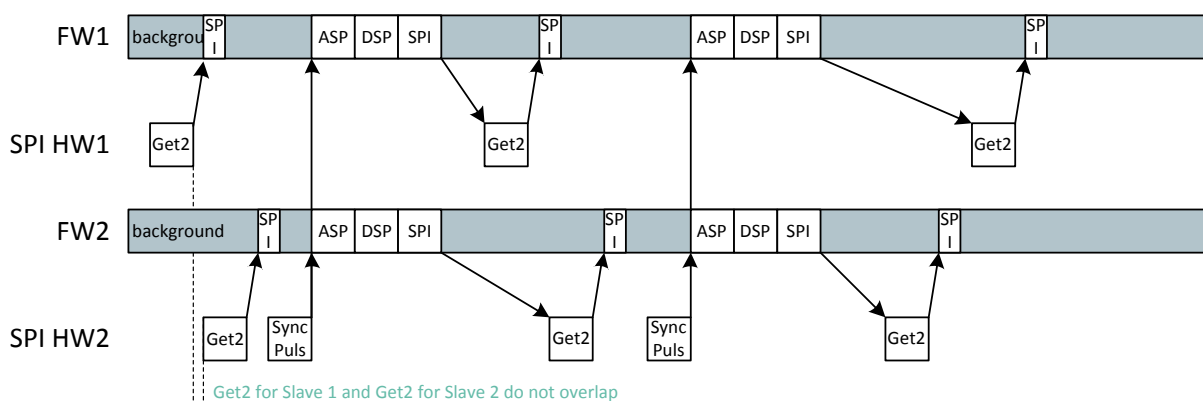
FW1
backgrou
SP
I
ASP
DSP
SPI
SP
I
ASP
DSP
SPI
SP
I

SPI HW1
Get2
Get2
Get2

FW2
background
SP
I
ASP
DSP
SPI
SP
I
ASP
DSP
SPI
SP
I

SPI HW2
Get2
Sync
Puls
Get2
Sync
Puls
Get2

Get2 for Slave 1 and Get2 for Slave 2 do not overlap